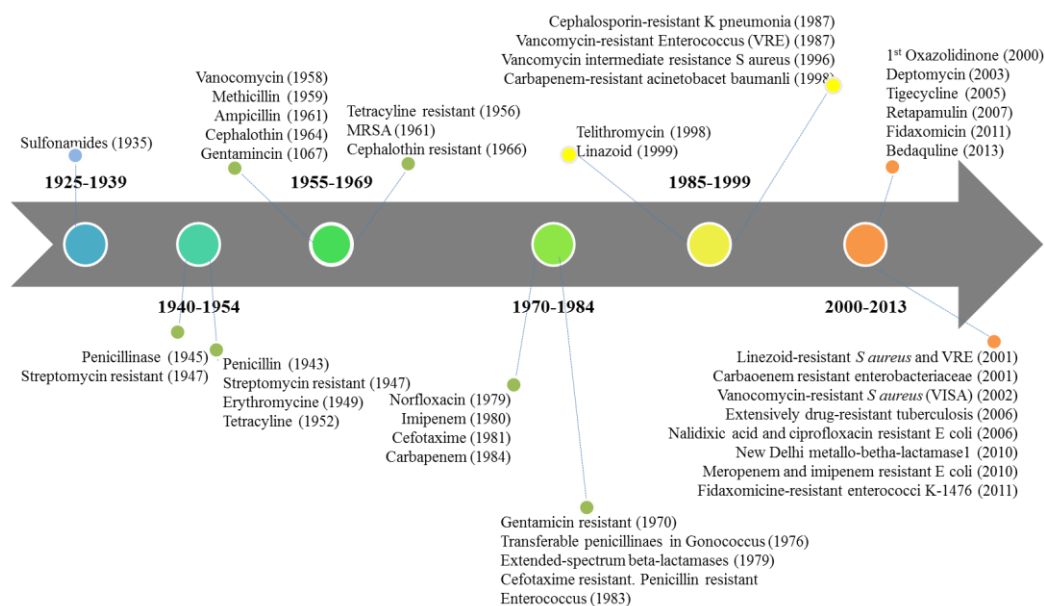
Sulfonamides (1935)

1925-1939

Vanocomycin (1958)
Methicillin (1959)
Ampicillin (1961)
Cephalothin (1964)
Gentamincin (1067)

Tetracyline resistant (1956)
MRSA (1961)
Cephalothin resistant (1966)

1955-1969

Cephalosporin-resistant K pneumonia (1987)
Vancomycin-resistant Enterococcus (VRE) (1987)
Vancomycin intermediate resistance S aureus (1996)
Carbapenem-resistant acinetobacet baumanli (1998)

Telithromycin (1998)
Linazoid (1999)

1985-1999

1st Oxazolidinone (2000)
Deptomycin (2003)
Tigecycline (2005)
Retapamulin (2007)
Fidaxomicin (2011)
Bedaquline (2013)

1940-1954

Penicillinase (1945)
Streptomycin resistant (1947)

Penicillin (1943)
Streptomycin resistant (1947)
Erythromycine (1949)
Tetracyline (1952)

1970-1984

Norfloxacin (1979)
Imipenem (1980)
Cefotaxime (1981)
Carbapenem (1984)

Gentamicin resistant (1970)
Transferable penicillinaes in Gonococcus (1976)
Extended-spectrum beta-lactamases (1979)
Cefotaxime resistant. Penicillin resistant Enterococcus (1983)

2000-2013

Linezoid-resistant *S aureus* and VRE (2001)
Carbaoenem resistant enterobacteriaceae (2001)
Vanocomycin-resistant *S aureus* (VISA) (2002)
Extensively drug-resistant tuberculosis (2006)
Nalidixic acid and ciprofloxacin resistant E coli (2006)
New Delhi metallo-betha-lactamase1 (2010)
Meropenem and imipenem resistant E coli (2010)
Fidaxomicine-resistant enterococci K-1476 (2011)